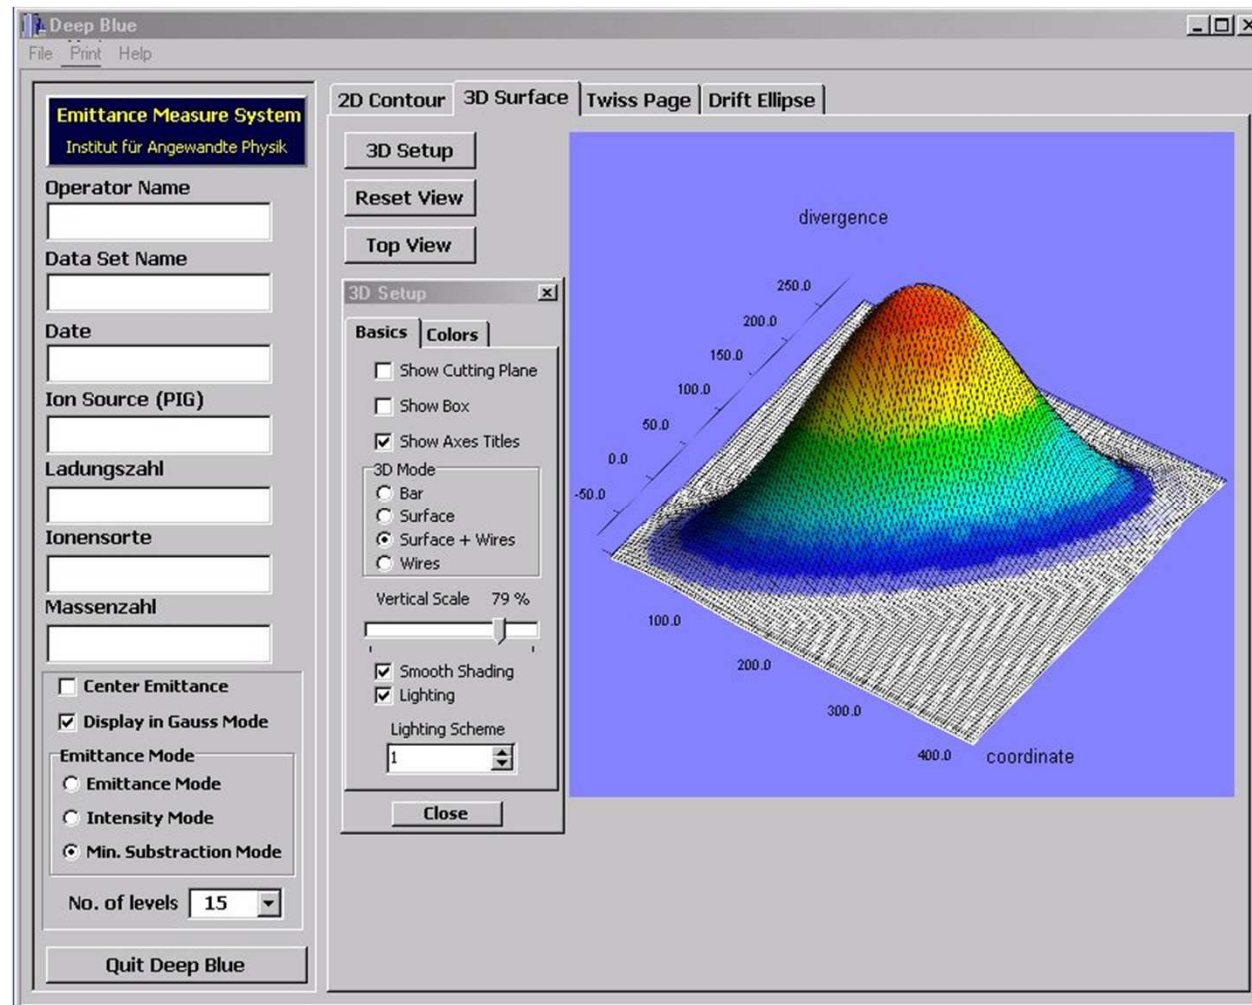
Deep Blue

File Print Help

Emittance Measure System
Institut für Angewandte Physik

Operator Name

Data Set Name

Date

Ion Source (PIG)

Ladungszahl

Ionensorte

Massenzahl

Center Emittance

Display in Gauss Mode

Emittance Mode

Emittance Mode

Intensity Mode

Min. Substraction Mode

No. of levels 15

Quit Deep Blue

2D Contour | 3D Surface | Twiss Page | Drift Ellipse

3D Setup

Reset View

Top View

3D Setup

Basics | Colors

Show Cutting Plane

Show Box

Show Axes Titles

3D Mode

Bar

Surface

Surface + Wires

Wires

Vertical Scale 79 %

Smooth Shading

Lighting

Lighting Scheme

1

Close

divergence

250.0
200.0
150.0
100.0
50.0
0.0
-50.0

100.0
200.0
300.0
400.0

coordinate